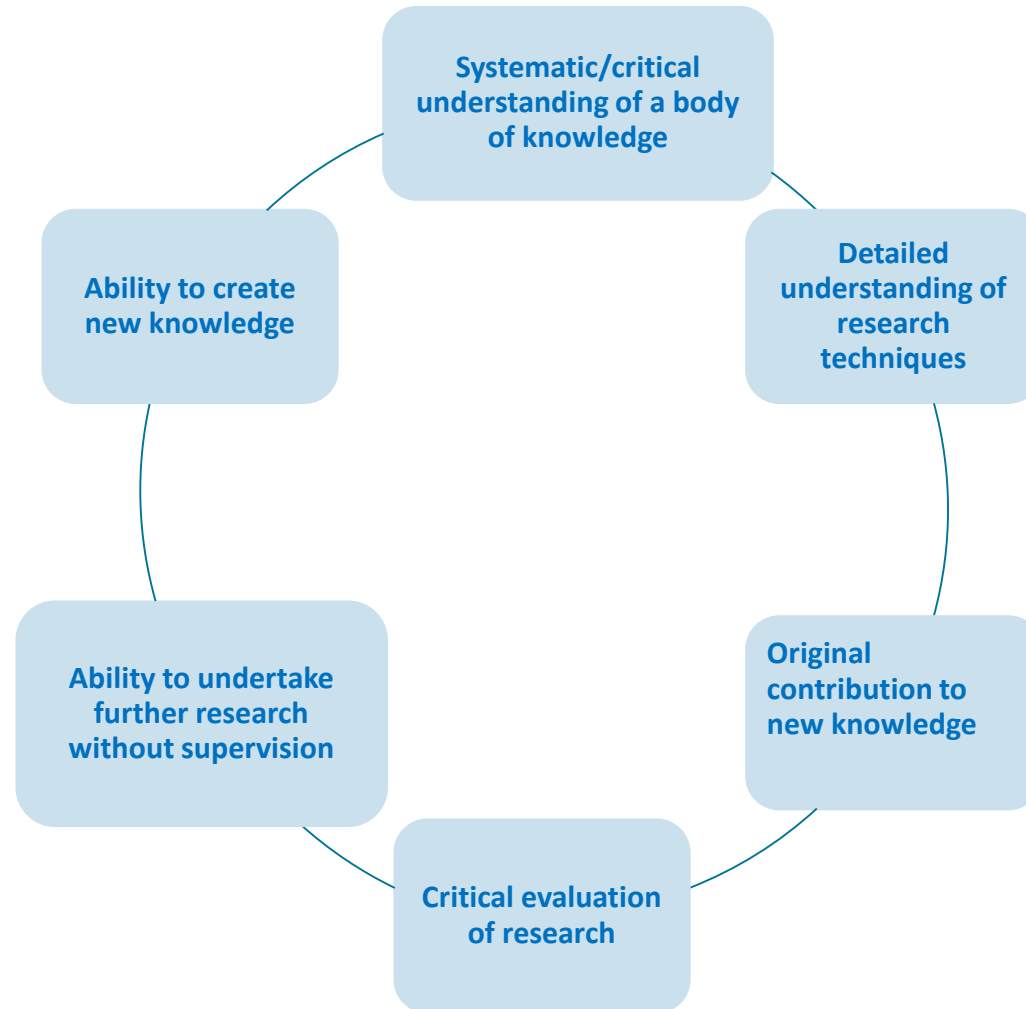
Systematic/critical understanding of a body of knowledge

Detailed understanding of research techniques

Original contribution to new knowledge

Critical evaluation of research

Ability to undertake further research without supervision

Ability to create new knowledge